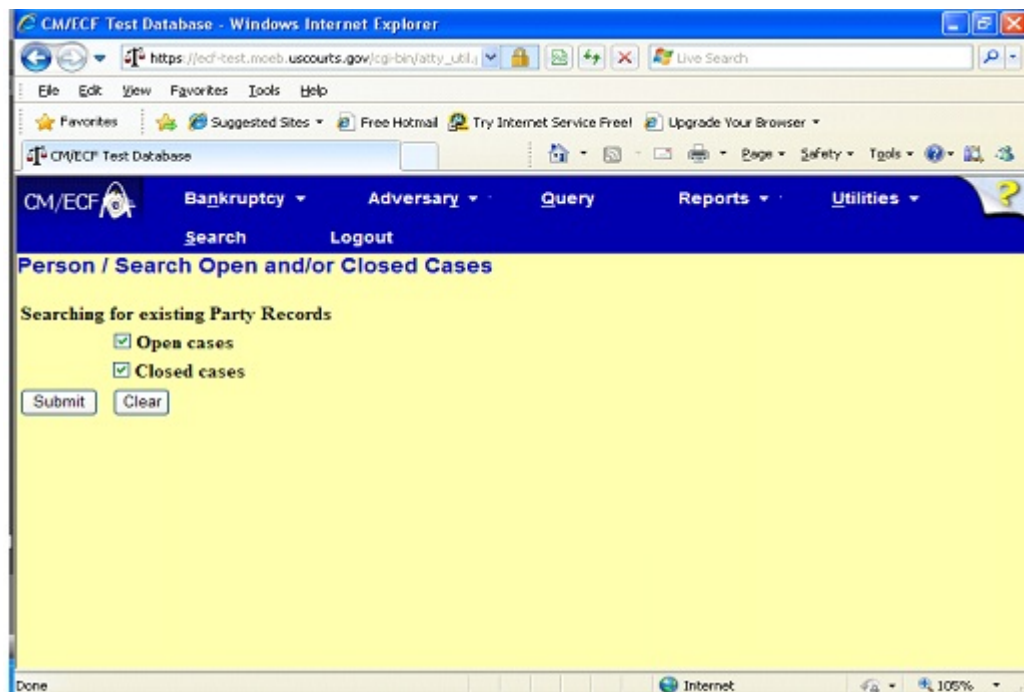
CM/ECF Test Database - Windows Internet Explorer

https://ecf-test.moeb.uscourts.gov/cgi-bin/atty_util.j

Live Search

File Edit View Favorites Tools Help

Favorites

Suggested Sites ▾

Free Hotmail

Try Internet Service Free!

Upgrade Your Browser ▾

CM/ECF Test Database

Page ▾ Safety ▾ Tools ▾

CM/ECF

Bankruptcy ▾

Adversary ▾

Query

Reports ▾

Utilities ▾

Search

Logout

Person / Search Open and/or Closed Cases

Searching for existing Party Records

☑ Open cases

☑ Closed cases

Submit

Clear

Done

Internet

105% ▾